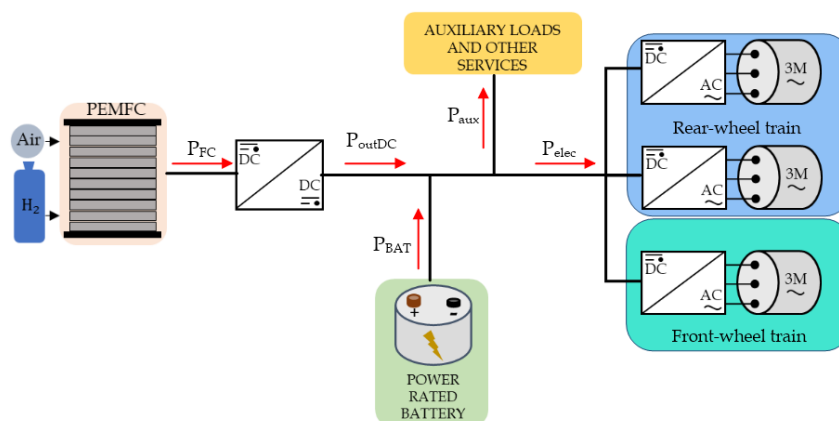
AUXILIARY LOADS AND OTHER SERVICES

PEMFC

Air

$H_2$

$P_{FC}$

DC

DC

$P_{outDC}$

$P_{aux}$

$P_{elec}$

$P_{BAT}$

+

-

POWER RATED BATTERY

DC

AC

3M

~

Rear-wheel train

DC

AC

3M

~

DC

AC

3M

~

Front-wheel train